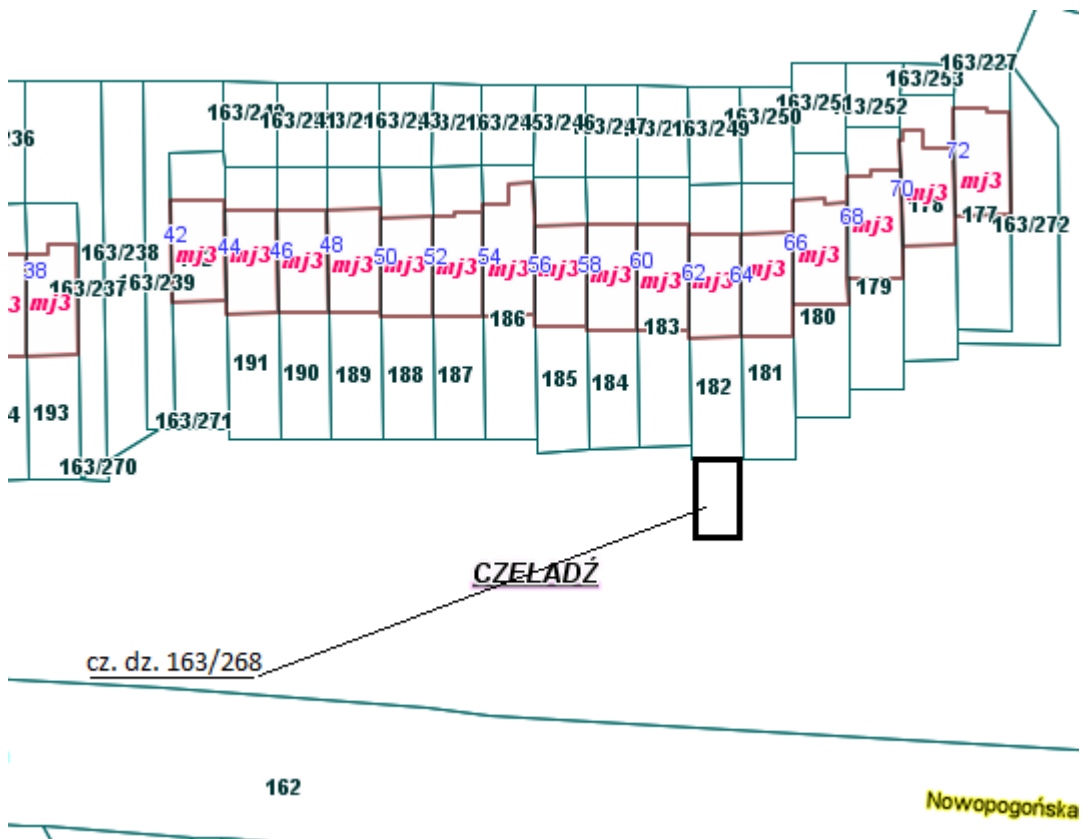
163/227
163/253
163/242 163/241 163/21 163/243 163/21 163/245 163/246 163/247 163/21 163/249 163/250 163/251 163/252
236
72
mj3
70
mj3
178
177
163/272
68
mj3
66
mj3
42
mj3
44
mj3
46
mj3
48
mj3
50
mj3
52
mj3
54
mj3
56
mj3
58
mj3
60
mj3
62
mj3
64
mj3
38
mj3
mj3
163/238
163/237
163/239
186
183
180
179
191 190 189 188 187 185 184 182 181
4 193
163/271
163/270
CZELADŹ
cz. dz. 163/268
162
Nowopogońska